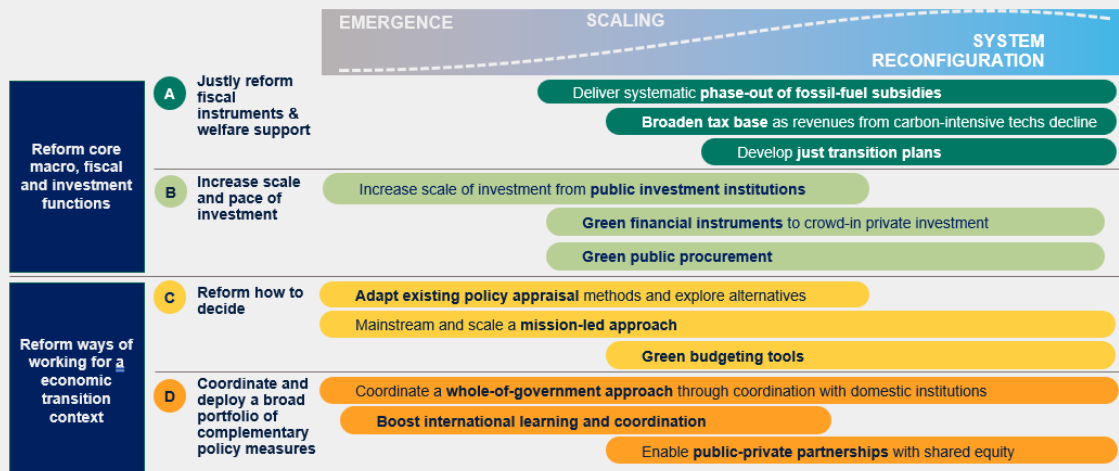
EMERGENCE SCALING SYSTEM RECONFIGURATION

Reform core macro, fiscal and investment functions

A Justly reform fiscal instruments & welfare support

Deliver systematic **phase-out of fossil-fuel subsidies**

**Broaden tax base** as revenues from carbon-intensive techs decline

Develop **just transition plans**

B Increase scale and pace of investment

Increase scale of investment from **public investment institutions**

**Green financial instruments** to crowd-in private investment

**Green public procurement**

Reform ways of working for a economic transition context

C Reform how to decide

**Adapt existing policy appraisal** methods and explore alternatives

Mainstream and scale a **mission-led approach**

**Green budgeting tools**

D Coordinate and deploy a broad portfolio of complementary policy measures

Coordinate a **whole-of-government approach** through coordination with domestic institutions

**Boost international learning and coordination**

Enable **public-private partnerships** with shared equity